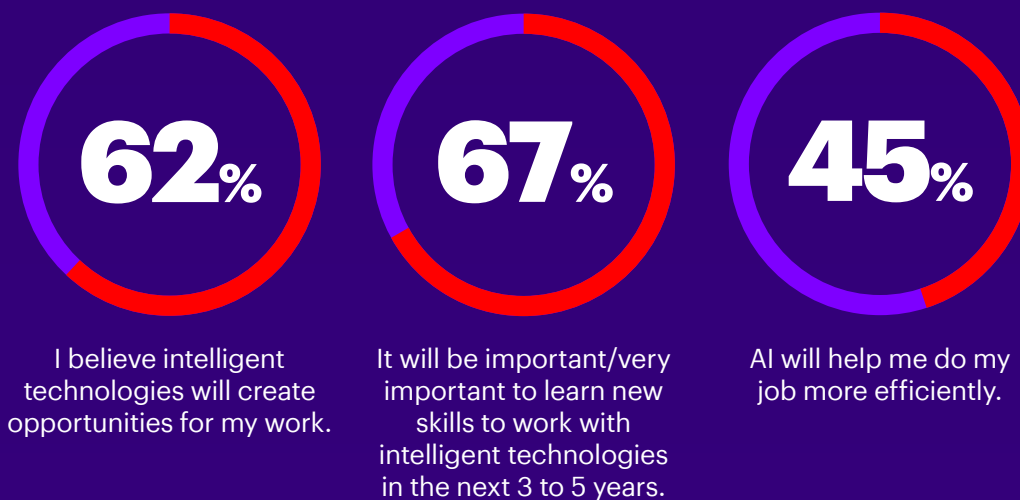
62%

I believe intelligent technologies will create opportunities for my work.

67%

It will be important/very important to learn new skills to work with intelligent technologies in the next 3 to 5 years.

45%

AI will help me do my job more efficiently.